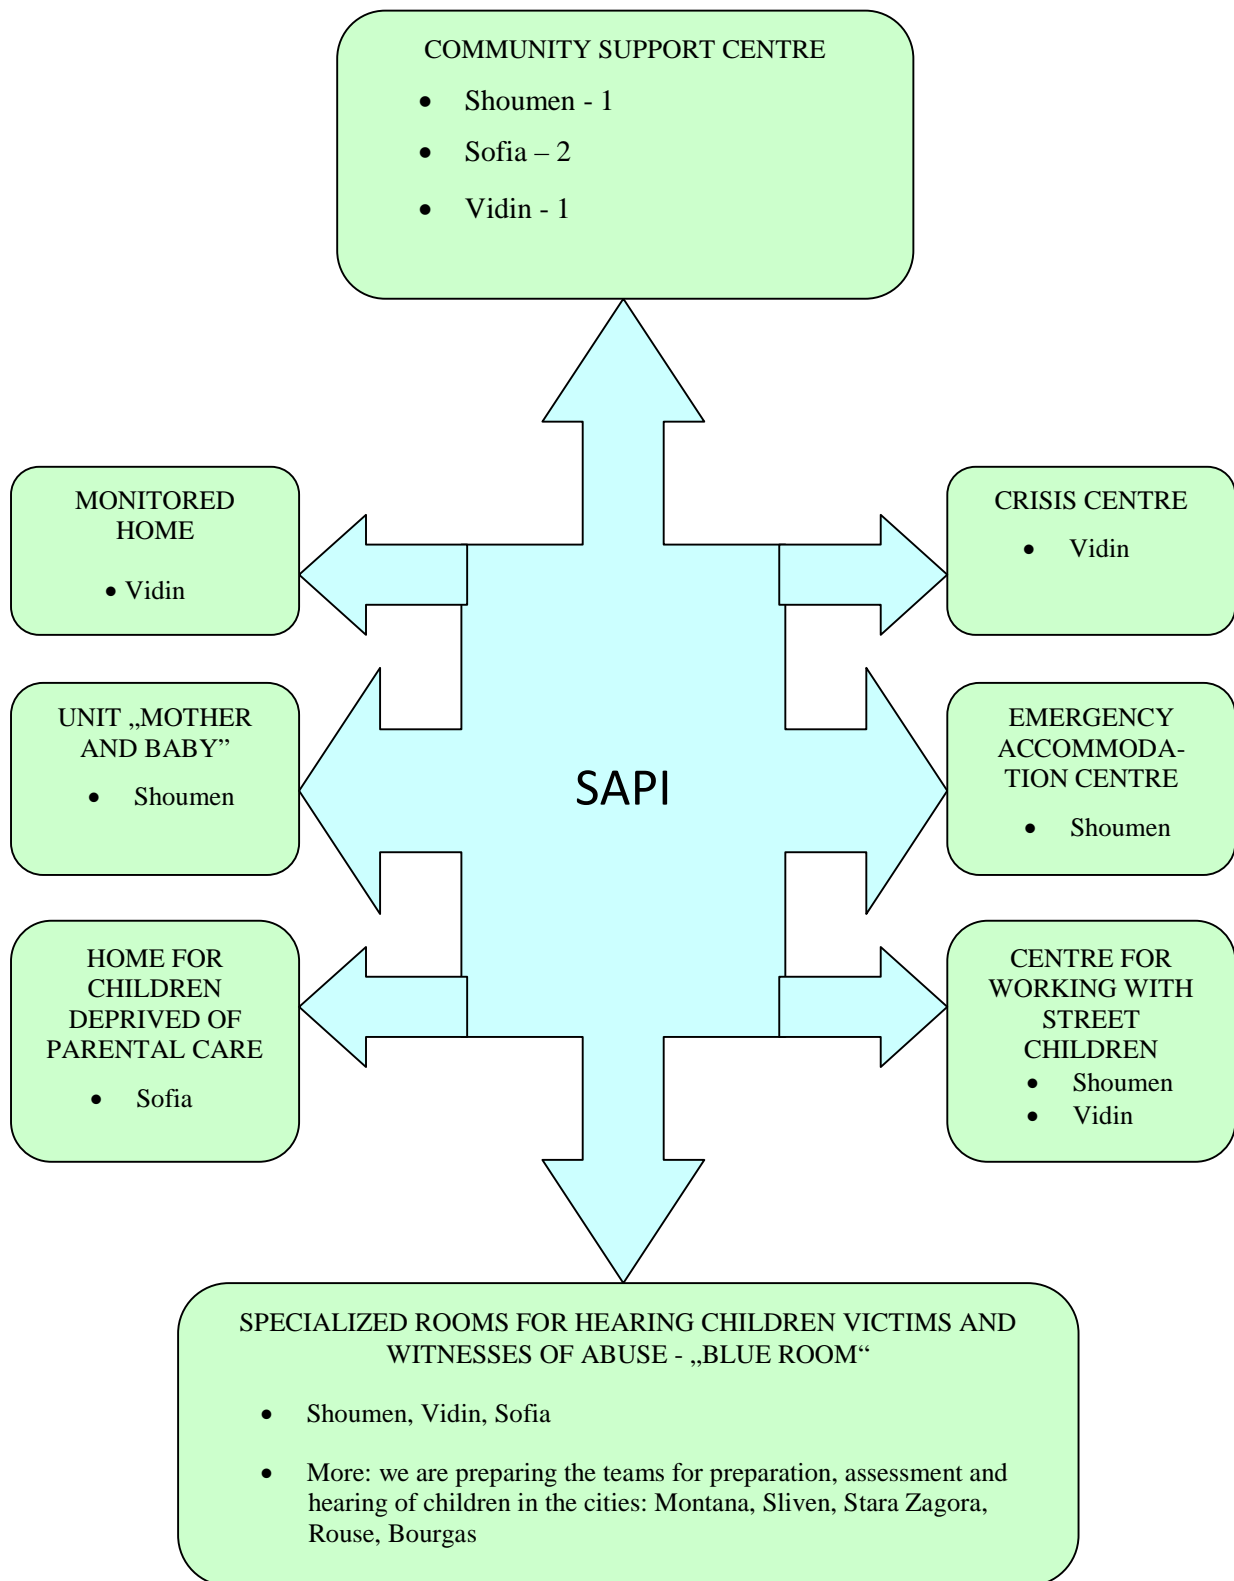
COMMUNITY SUPPORT CENTRE

- Shoumen - 1
- Sofia – 2
- Vidin - 1

MONITORED HOME

- Vidin

CRISIS CENTRE

- Vidin

UNIT „MOTHER AND BABY”

- Shoumen

SAPI

EMERGENCY ACCOMMODATION CENTRE

- Shoumen

HOME FOR CHILDREN DEPRIVED OF PARENTAL CARE

- Sofia

CENTRE FOR WORKING WITH STREET CHILDREN

- Shoumen
- Vidin

SPECIALIZED ROOMS FOR HEARING CHILDREN VICTIMS AND WITNESSES OF ABUSE - „BLUE ROOM“

- Shoumen, Vidin, Sofia

- More: we are preparing the teams for preparation, assessment and hearing of children in the cities: Montana, Sliven, Stara Zagora, Rouse, Bourgas